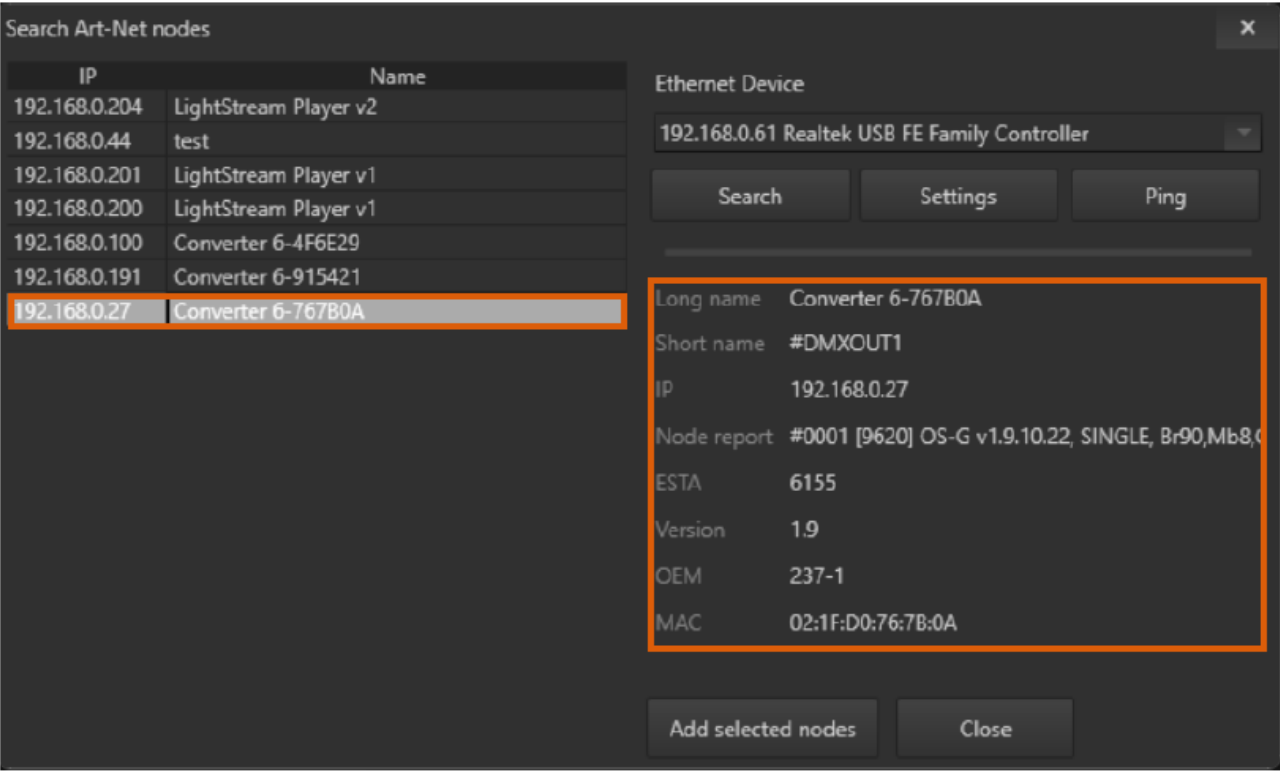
Search Art-Net nodes

×

| IP | Name |
|---|---|
| 192.168.0.204 | LightStream Player v2 |
| 192.168.0.44 | test |
| 192.168.0.201 | LightStream Player v1 |
| 192.168.0.200 | LightStream Player v1 |
| 192.168.0.100 | Converter 6-4F6E29 |
| 192.168.0.191 | Converter 6-915421 |
| 192.168.0.27 | Converter 6-767B0A |

Ethernet Device

192.168.0.61 Realtek USB FE Family Controller

Search

Settings

Ping

Long name Converter 6-767B0A

Short name #DMXOUT1

IP 192.168.0.27

Node report #0001 [9620] OS-G v1.9.10.22, SINGLE, Br90,Mb8,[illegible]

ESTA 6155

Version 1.9

OEM 237-1

MAC 02:1F:D0:76:7B:0A

Add selected nodes

Close